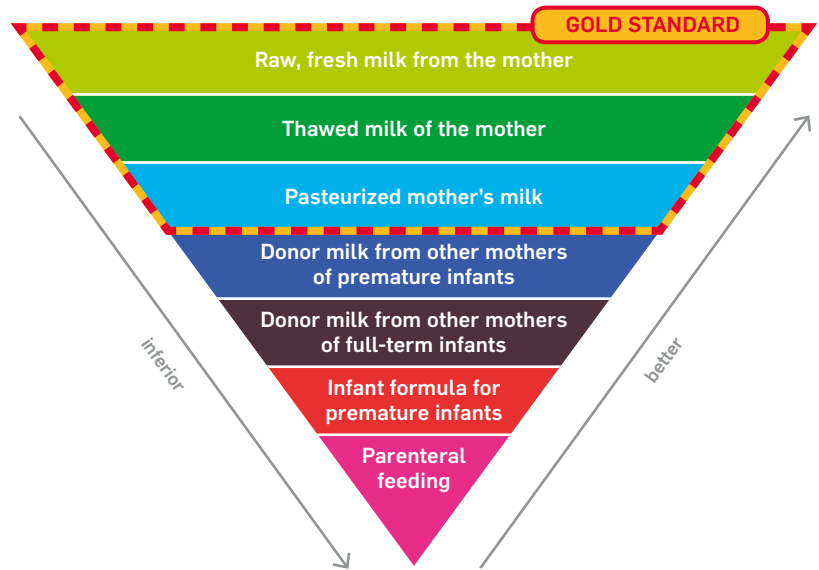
GOLD STANDARD

Raw, fresh milk from the mother

Thawed milk of the mother

Pasteurized mother's milk

Donor milk from other mothers of premature infants

Donor milk from other mothers of full-term infants

Infant formula for premature infants

Parenteral feeding

inferior

better